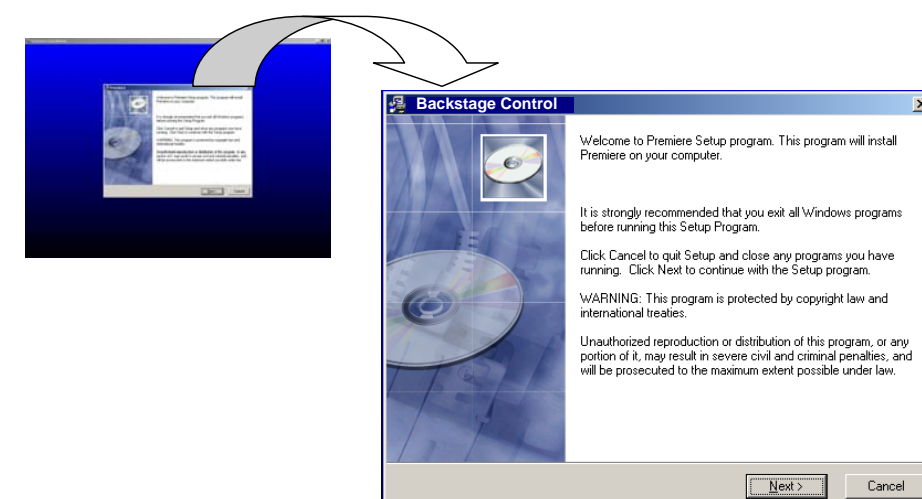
Backstage Control

Welcome to Premiere Setup program. This program will install Premiere on your computer.

It is strongly recommended that you exit all Windows programs before running this Setup Program.

Click Cancel to quit Setup and close any programs you have running. Click Next to continue with the Setup program.

WARNING: This program is protected by copyright law and international treaties.

Unauthorized reproduction or distribution of this program, or any portion of it, may result in severe civil and criminal penalties, and will be prosecuted to the maximum extent possible under law.

Next >
Cancel